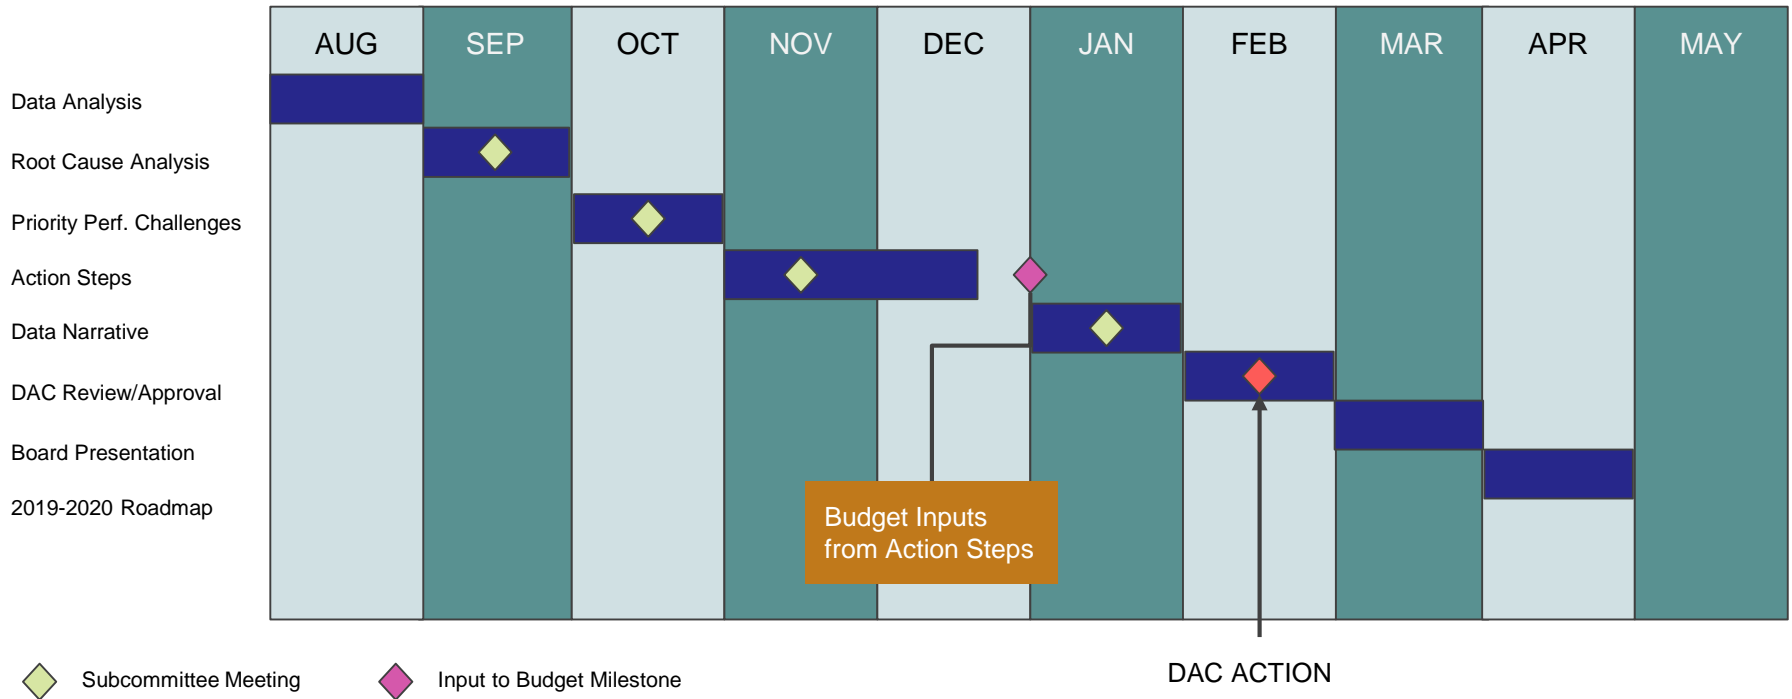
AUG SEP OCT NOV DEC JAN FEB MAR APR MAY

Data Analysis
Root Cause Analysis
Priority Perf. Challenges
Action Steps
Data Narrative
DAC Review/Approval
Board Presentation
2019-2020 Roadmap

Budget Inputs from Action Steps

DAC ACTION

Subcommittee Meeting
Input to Budget Milestone